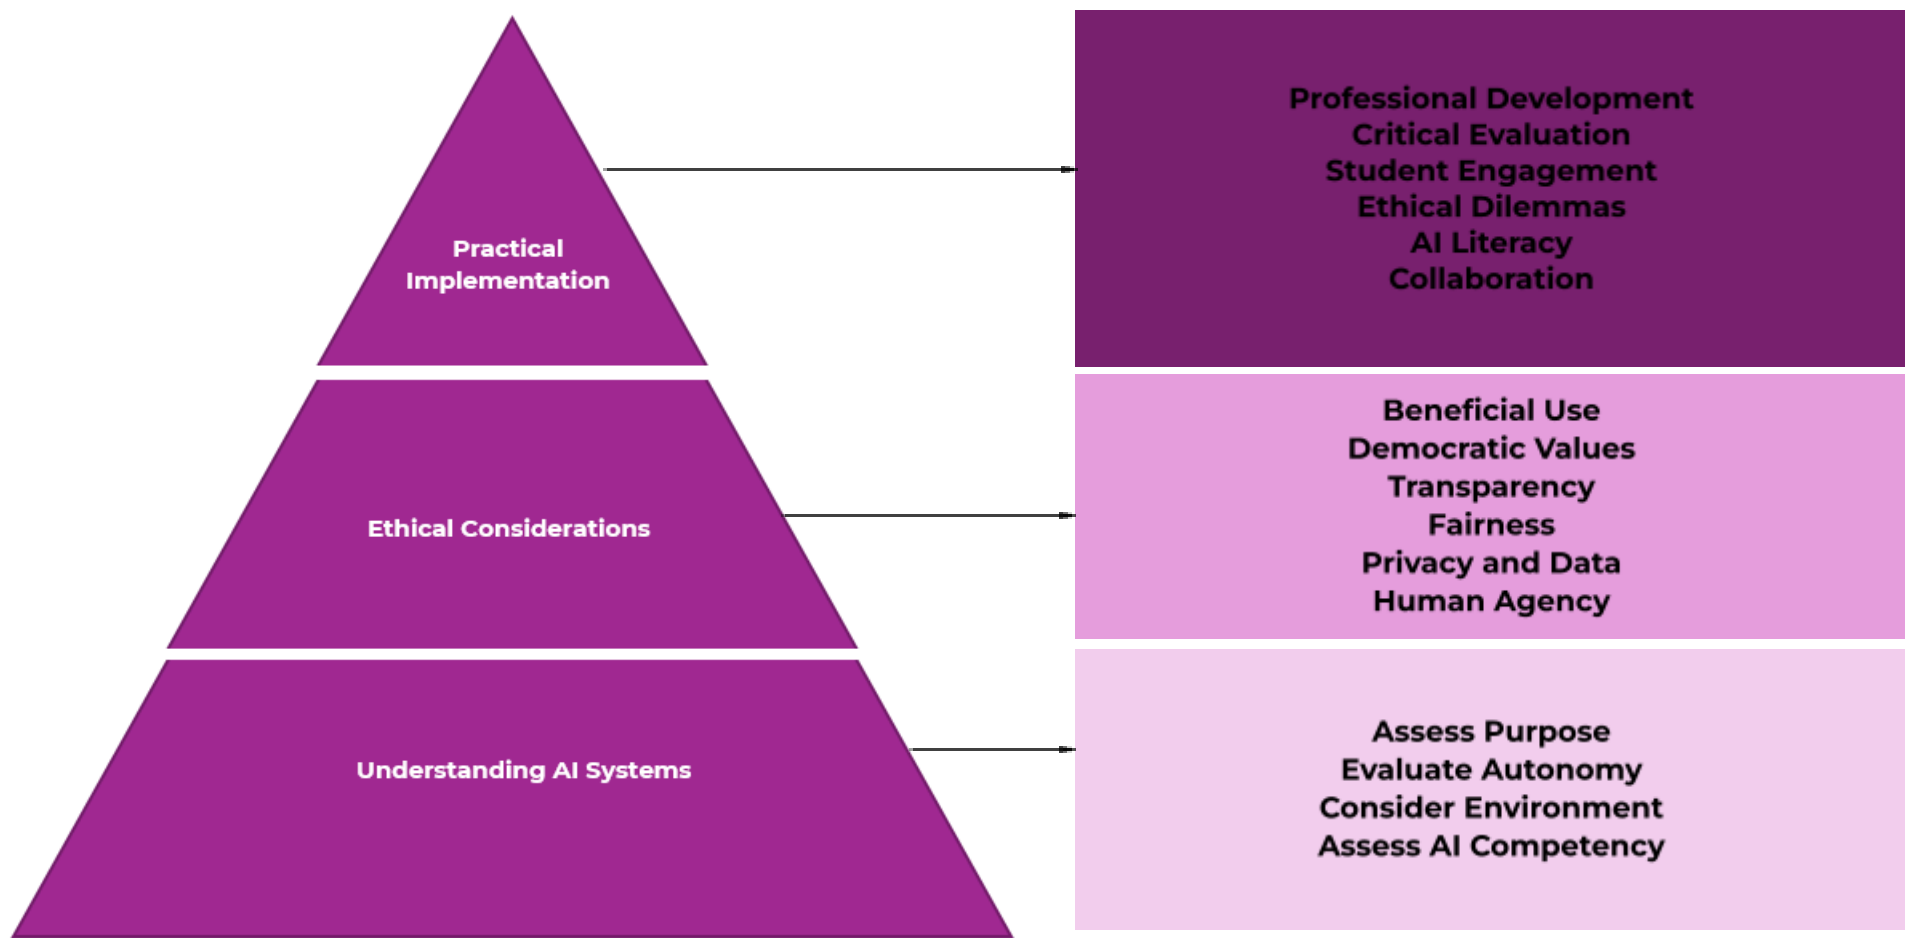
Practical Implementation

Ethical Considerations

Understanding AI Systems

Professional Development
Critical Evaluation
Student Engagement
Ethical Dilemmas
AI Literacy
Collaboration

Beneficial Use
Democratic Values
Transparency
Fairness
Privacy and Data
Human Agency

Assess Purpose
Evaluate Autonomy
Consider Environment
Assess AI Competency